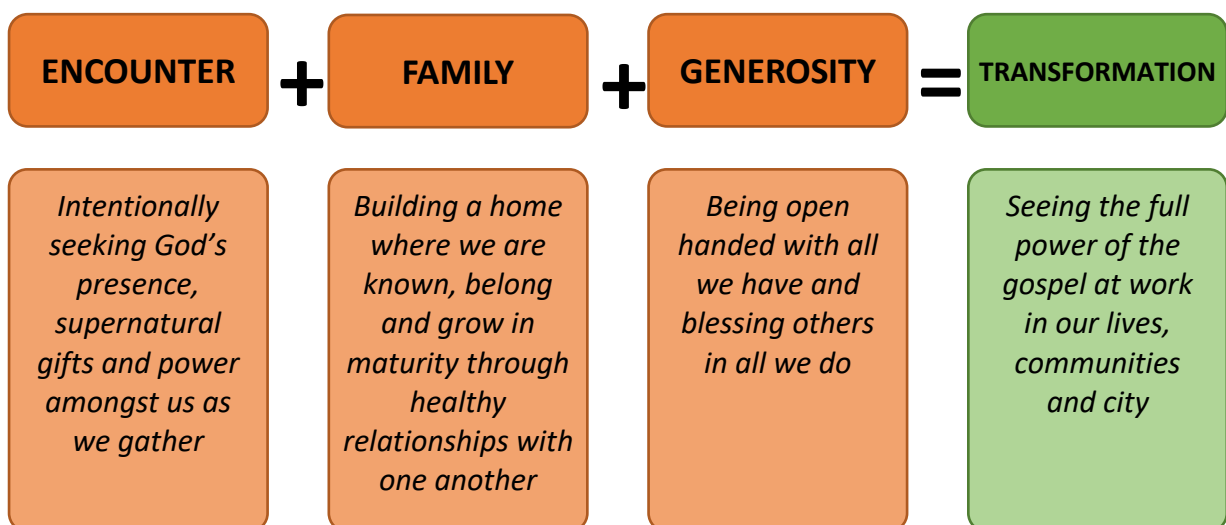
ENCOUNTER + FAMILY + GENEROSITY = TRANSFORMATION

Intentionally seeking God’s presence, supernatural gifts and power amongst us as we gather

Building a home where we are known, belong and grow in maturity through healthy relationships with one another

Being open handed with all we have and blessing others in all we do

Seeing the full power of the gospel at work in our lives, communities and city